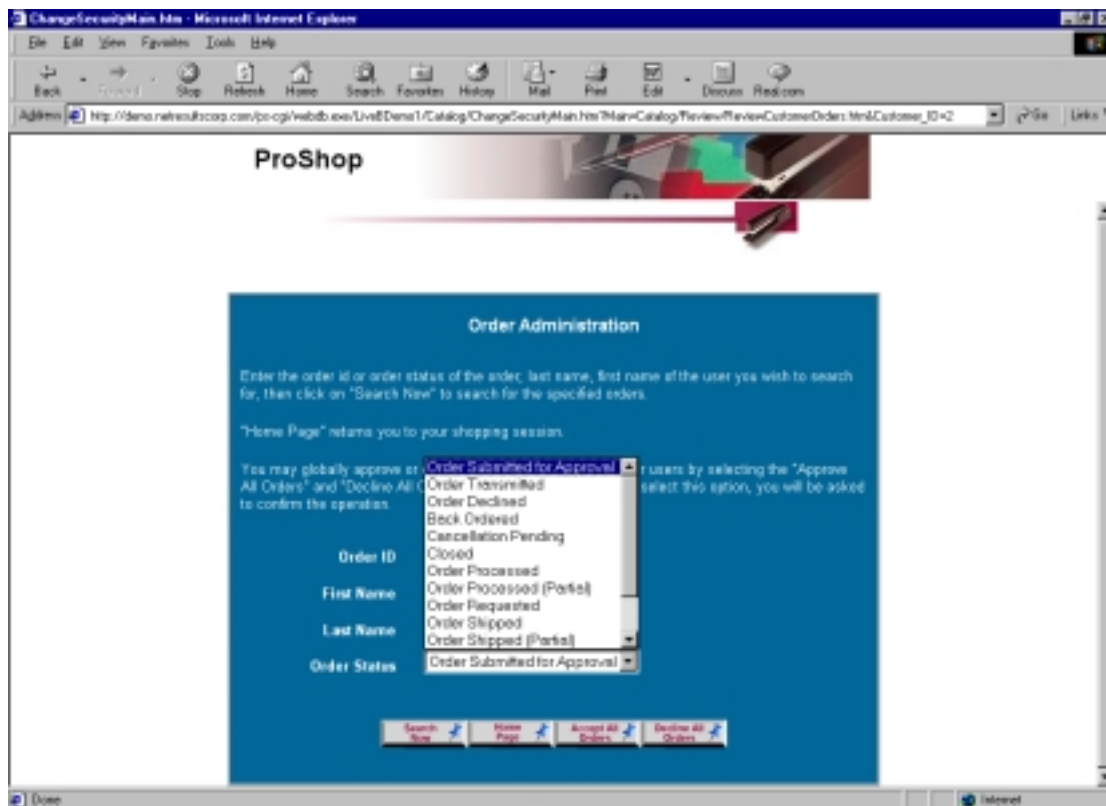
ChangeSecurityMain.htm - Microsoft Internet Explorer

File Edit View Favorites Tools Help

Back Forward Stop Refresh Home Search Favorites History Mail Print Edit Discuss Real.com

Address http://demo.netresultscorp.com/pc-cgi/webdb.exe/LiveBDemo1/Catalog/ChangeSecurityMain.htm?Main=Catalog/Review/ReviewCustomerOrders.html&Customer_ID=2 Go Links

ProShop

Order Administration

Enter the order id or order status of the order, last name, first name of the user you wish to search for, then click on "Search Now" to search for the specified orders.

"Home Page" returns you to your shopping session.

You may globally approve or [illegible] r users by selecting the "Approve All Orders" and "Decline All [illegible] select this option, you will be asked to confirm the operation.

Order Submitted for Approval
Order Transmitted
Order Declined
Back Ordered
Cancellation Pending
Closed
Order Processed
Order Processed (Partial)
Order Requested
Order Shipped
Order Shipped (Partial)

Order ID

First Name

Last Name

Order Status Order Submitted for Approval

Search Now | Home Page | Accept All Orders | Decline All Orders

Done Internet